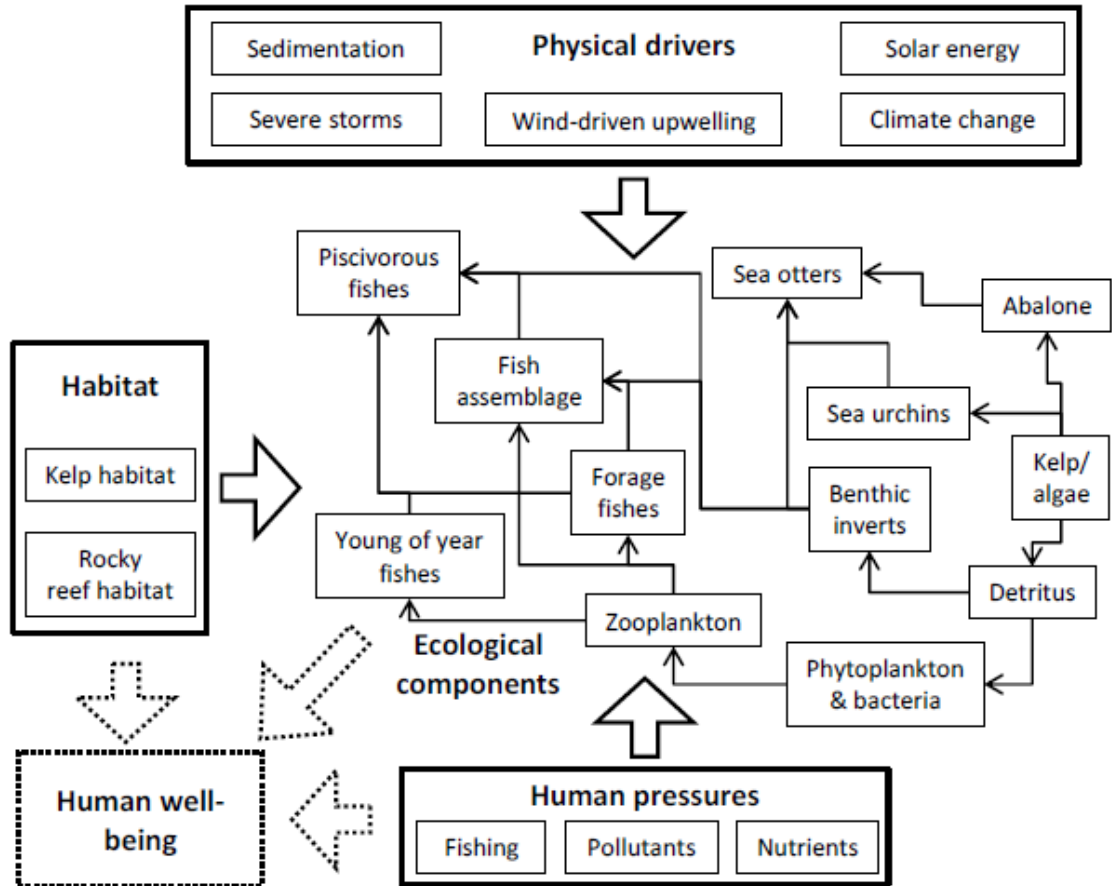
Sedimentation

Physical drivers

Solar energy

Severe storms

Wind-driven upwelling

Climate change

Piscivorous fishes

Sea otters

Abalone

Habitat

Kelp habitat

Rocky reef habitat

Fish assemblage

Sea urchins

Forage fishes

Benthic inverts

Kelp/ algae

Young of year fishes

Zooplankton

Detritus

Ecological components

Phytoplankton & bacteria

Human well-being

Human pressures

Fishing

Pollutants

Nutrients